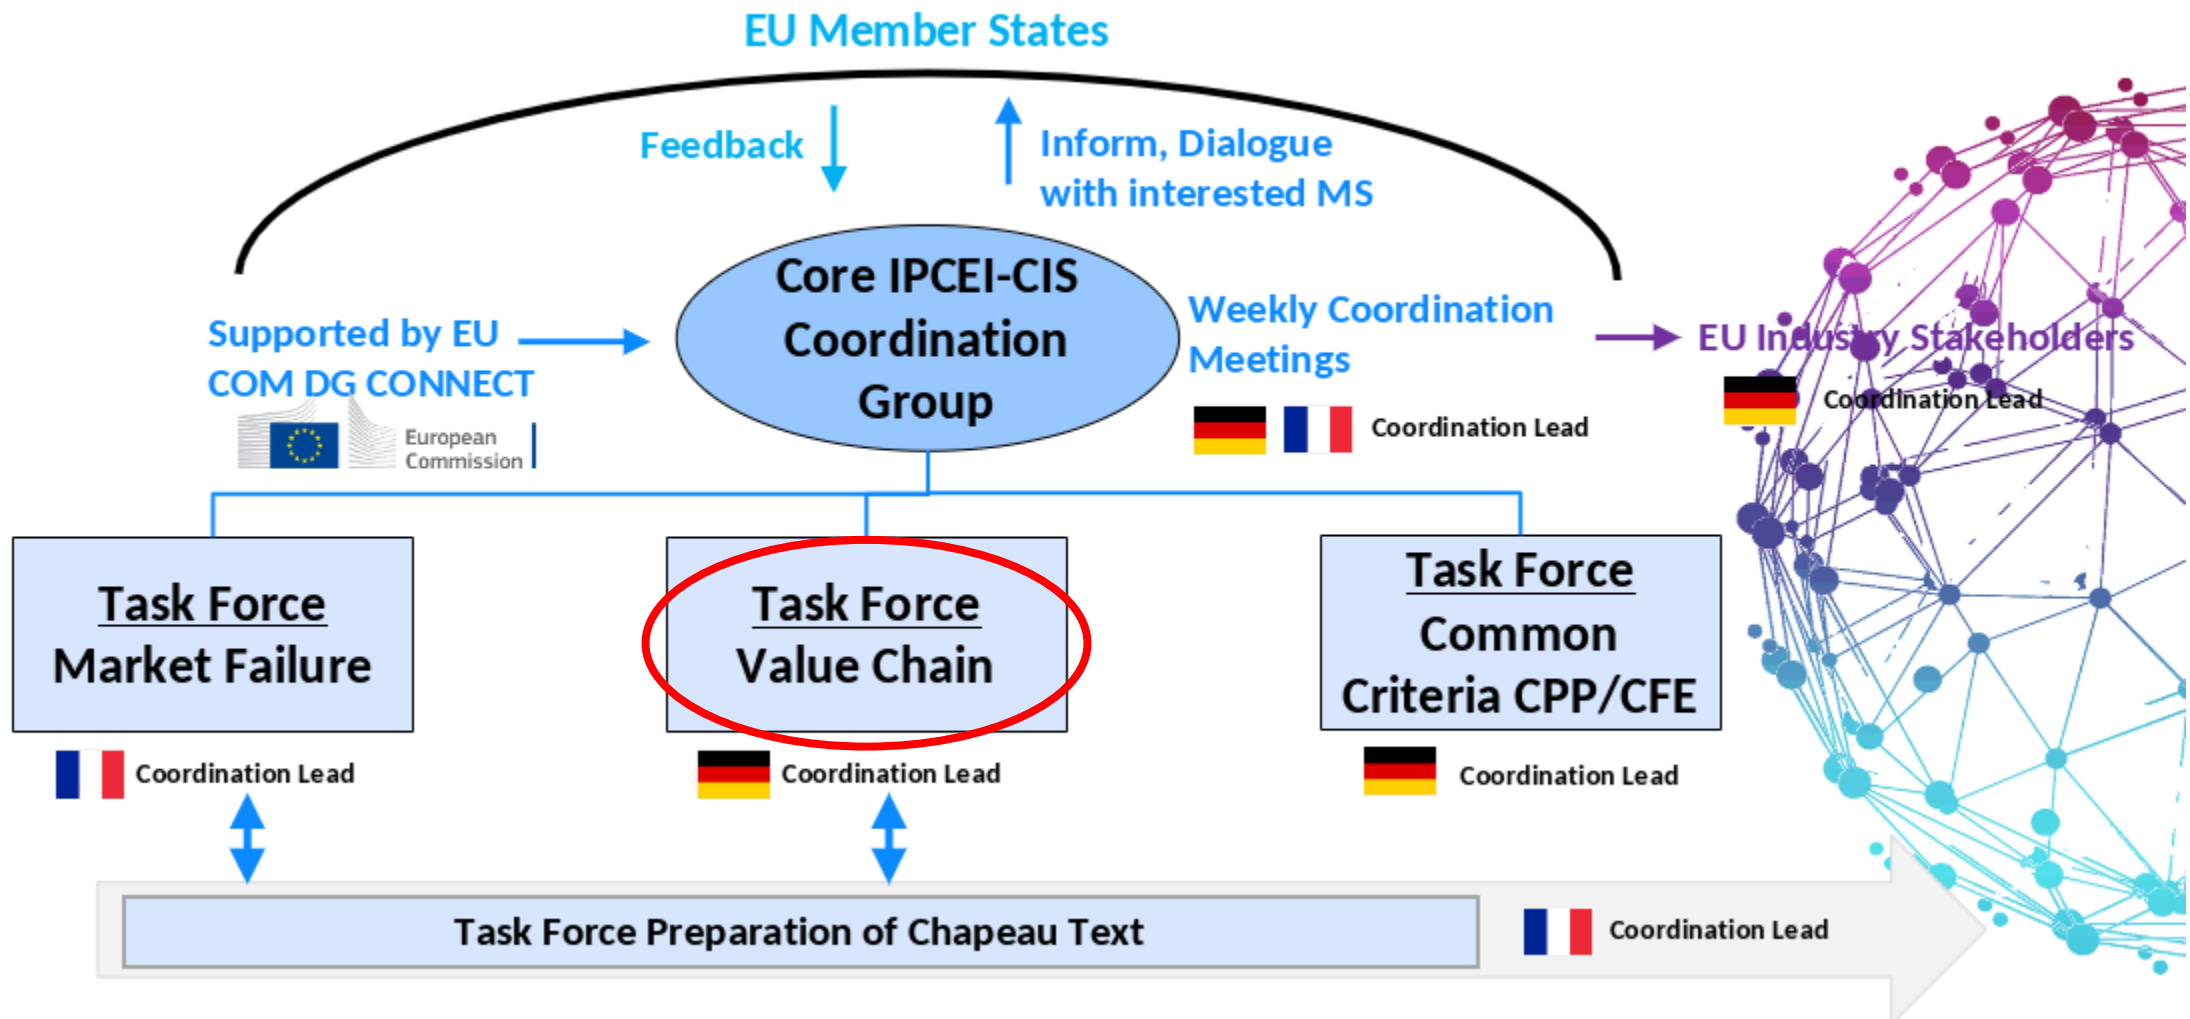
EU Member States

Feedback

Inform, Dialogue with interested MS

Supported by EU COM DG CONNECT

European Commission

Core IPCEI-CIS Coordination Group

Weekly Coordination Meetings

Coordination Lead

EU Industry Stakeholders

Coordination Lead

Task Force
Market Failure

Coordination Lead

Task Force
Value Chain

Coordination Lead

Task Force
Common Criteria CPP/CFE

Coordination Lead

Task Force Preparation of Chapeau Text

Coordination Lead